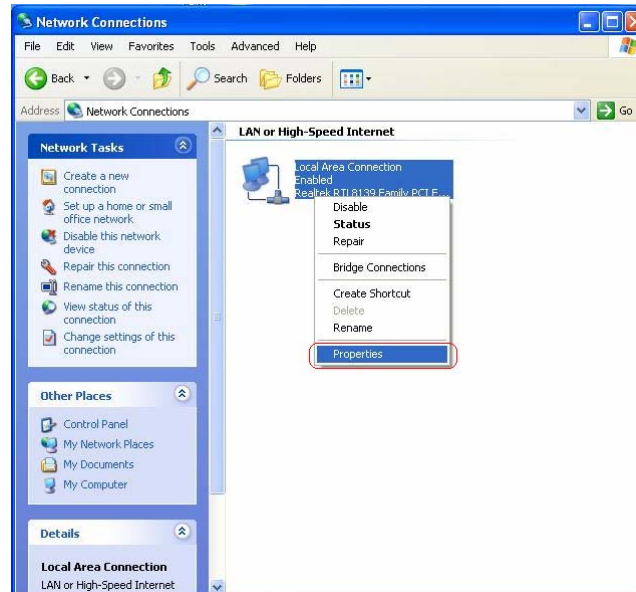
Network Connections

File Edit View Favorites Tools Advanced Help

Back Search Folders

Address Network Connections Go

Network Tasks

Create a new connection

Set up a home or small office network

Disable this network device

Repair this connection

Rename this connection

View status of this connection

Change settings of this connection

Other Places

Control Panel

My Network Places

My Documents

My Computer

Details

Local Area Connection

LAN or High-Speed Internet

LAN or High-Speed Internet

Local Area Connection
Enabled
Realtek RTL8139 Family PCI F...

Disable
Status
Repair
Bridge Connections
Create Shortcut
Delete
Rename
Properties